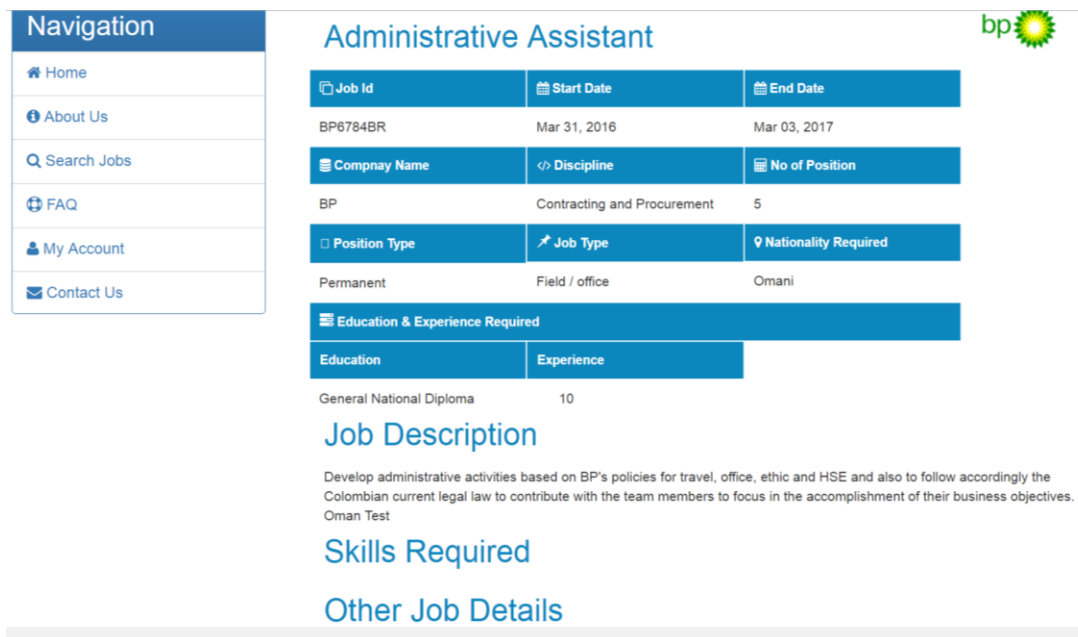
Navigation
Home
About Us
Search Jobs
FAQ
My Account
Contact Us

Administrative Assistant

bp

| Job Id | Start Date | End Date |
|---|---|---|
| BP6784BR | Mar 31, 2016 | Mar 03, 2017 |
| Compnay Name | Discipline | No of Position |
| BP | Contracting and Procurement | 5 |
| Position Type | Job Type | Nationality Required |
| Permanent | Field / office | Omani |

Education & Experience Required

| Education | Experience |
|---|---|
| General National Diploma | 10 |

Job Description

Develop administrative activities based on BP's policies for travel, office, ethic and HSE and also to follow accordingly the Colombian current legal law to contribute with the team members to focus in the accomplishment of their business objectives. Oman Test

Skills Required

Other Job Details